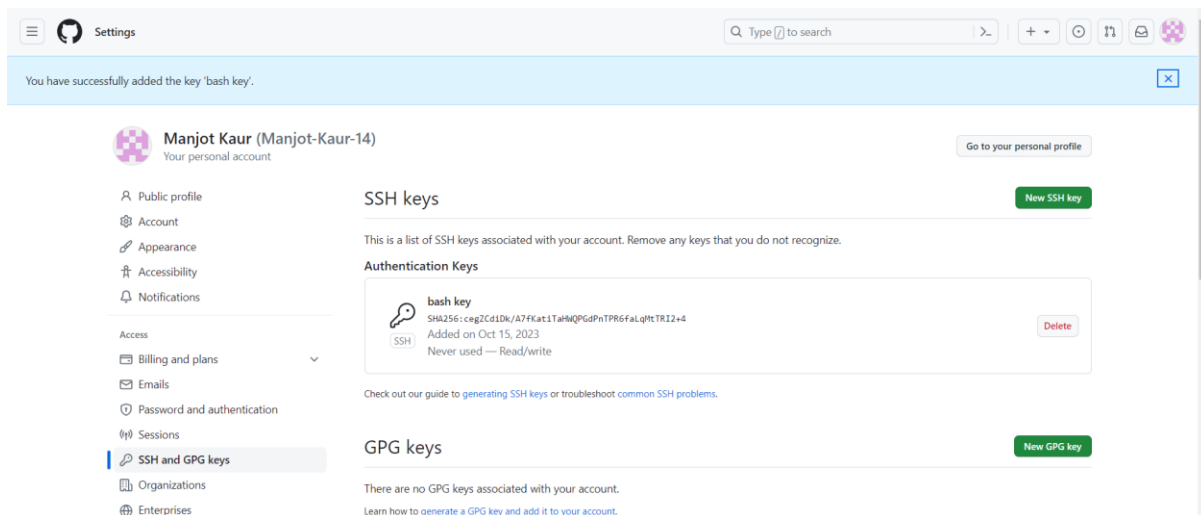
Settings

Type / to search

You have successfully added the key 'bash key'.

Manjot Kaur (Manjot-Kaur-14)
Your personal account

Go to your personal profile

Public profile
Account
Appearance
Accessibility
Notifications

Access
Billing and plans
Emails
Password and authentication
Sessions
SSH and GPG keys
Organizations
Enterprises

SSH keys

New SSH key

This is a list of SSH keys associated with your account. Remove any keys that you do not recognize.

Authentication Keys

bash key
SHA256:cegZCdiDk/A7fKatiTaHWQPGdPnTPR6faLqMtTRI2+4
Added on Oct 15, 2023
Never used — Read/write

SSH

Delete

Check out our guide to generating SSH keys or troubleshoot common SSH problems.

GPG keys

New GPG key

There are no GPG keys associated with your account.

Learn how to generate a GPG key and add it to your account.